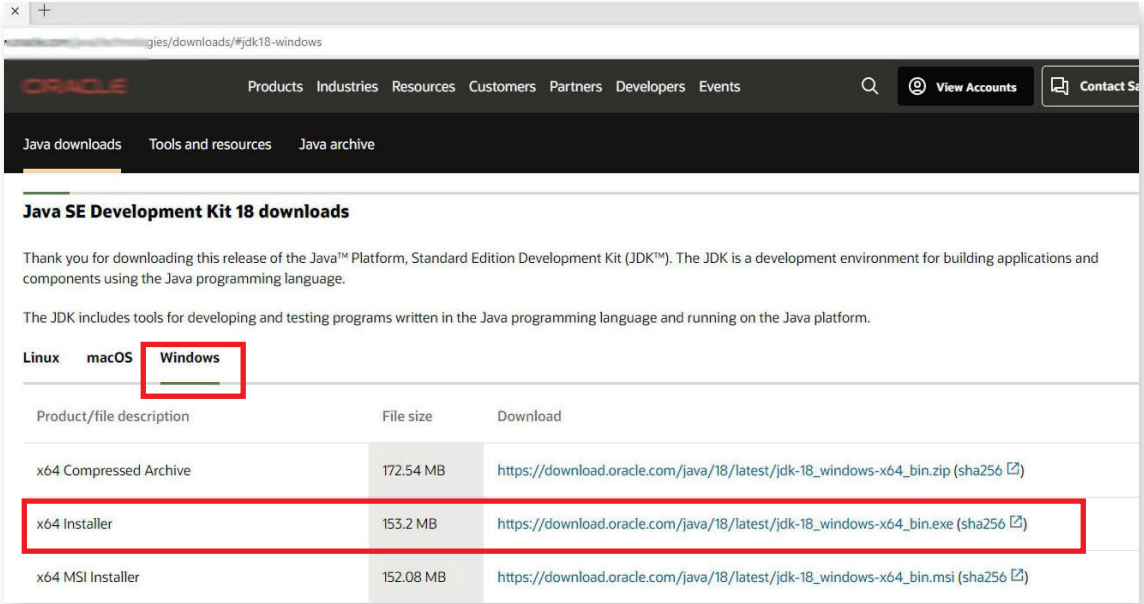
× +

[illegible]gies/downloads/#jdk18-windows

ORACLE Products Industries Resources Customers Partners Developers Events View Accounts Contact Sa

Java downloads Tools and resources Java archive

**Java SE Development Kit 18 downloads**

Thank you for downloading this release of the Java™ Platform, Standard Edition Development Kit (JDK™). The JDK is a development environment for building applications and components using the Java programming language.

The JDK includes tools for developing and testing programs written in the Java programming language and running on the Java platform.

Linux macOS Windows

| Product/file description | File size | Download |
|---|---|---|
| x64 Compressed Archive | 172.54 MB | https://download.oracle.com/java/18/latest/jdk-18_windows-x64_bin.zip (sha256) |
| x64 Installer | 153.2 MB | https://download.oracle.com/java/18/latest/jdk-18_windows-x64_bin.exe (sha256) |
| x64 MSI Installer | 152.08 MB | https://download.oracle.com/java/18/latest/jdk-18_windows-x64_bin.msi (sha256) |